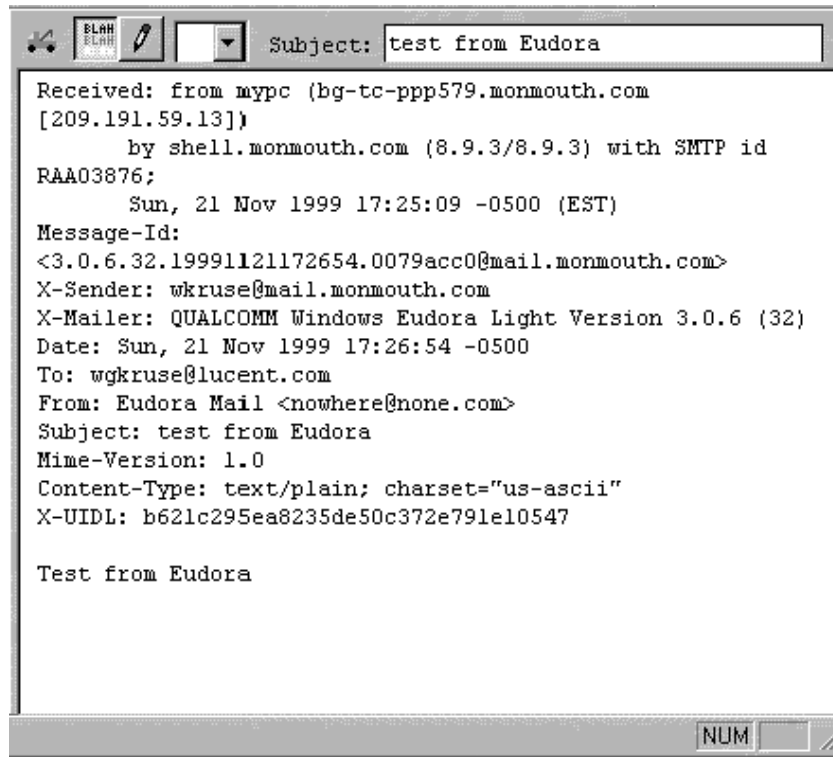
BLAH BLAH

Subject: test from Eudora

Received: from mypc (bg-tc-ppp579.monmouth.com [209.191.59.13])
by shell.monmouth.com (8.9.3/8.9.3) with SMTP id RAA03876;
Sun, 21 Nov 1999 17:25:09 -0500 (EST)
Message-Id: <3.0.6.32.19991121172654.0079acc0@mail.monmouth.com>
X-Sender: wkruse@mail.monmouth.com
X-Mailer: QUALCOMM Windows Eudora Light Version 3.0.6 (32)
Date: Sun, 21 Nov 1999 17:26:54 -0500
To: wgkruse@lucent.com
From: Eudora Mail <nowhere@none.com>
Subject: test from Eudora
Mime-Version: 1.0
Content-Type: text/plain; charset="us-ascii"
X-UIDL: b621c295ea8235de50c372e791e10547

Test from Eudora

NUM